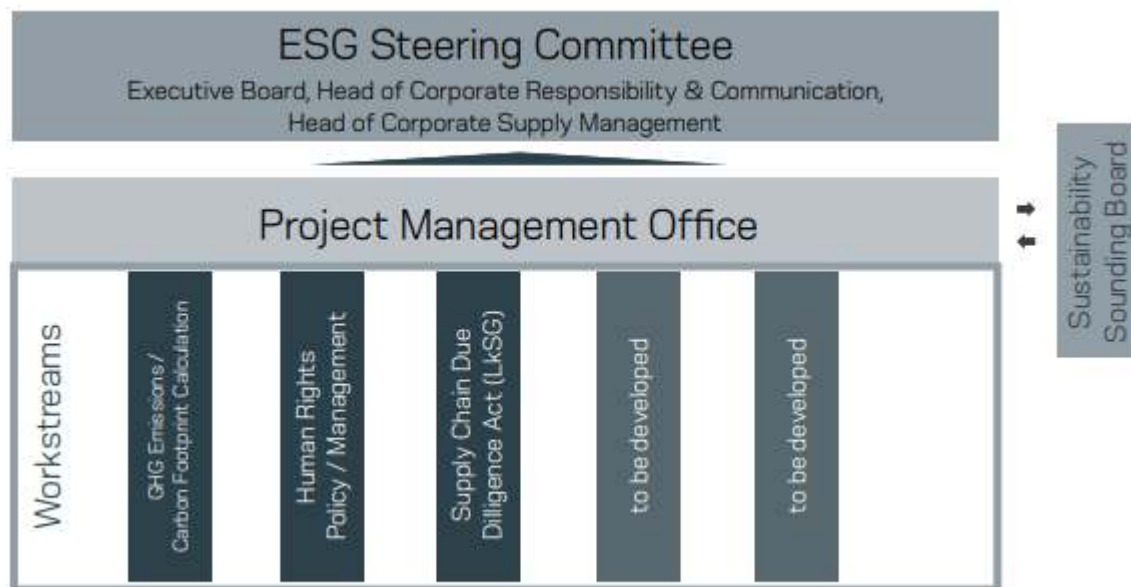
ESG Steering Committee

Executive Board, Head of Corporate Responsibility & Communication, Head of Corporate Supply Management

Project Management Office

Sustainability Sounding Board

Workstreams

GHG Emissions / Carbon Footprint Calculation

Human Rights Policy / Management

Supply Chain Due Dilligence Act (LkSG)

to be developed

to be developed